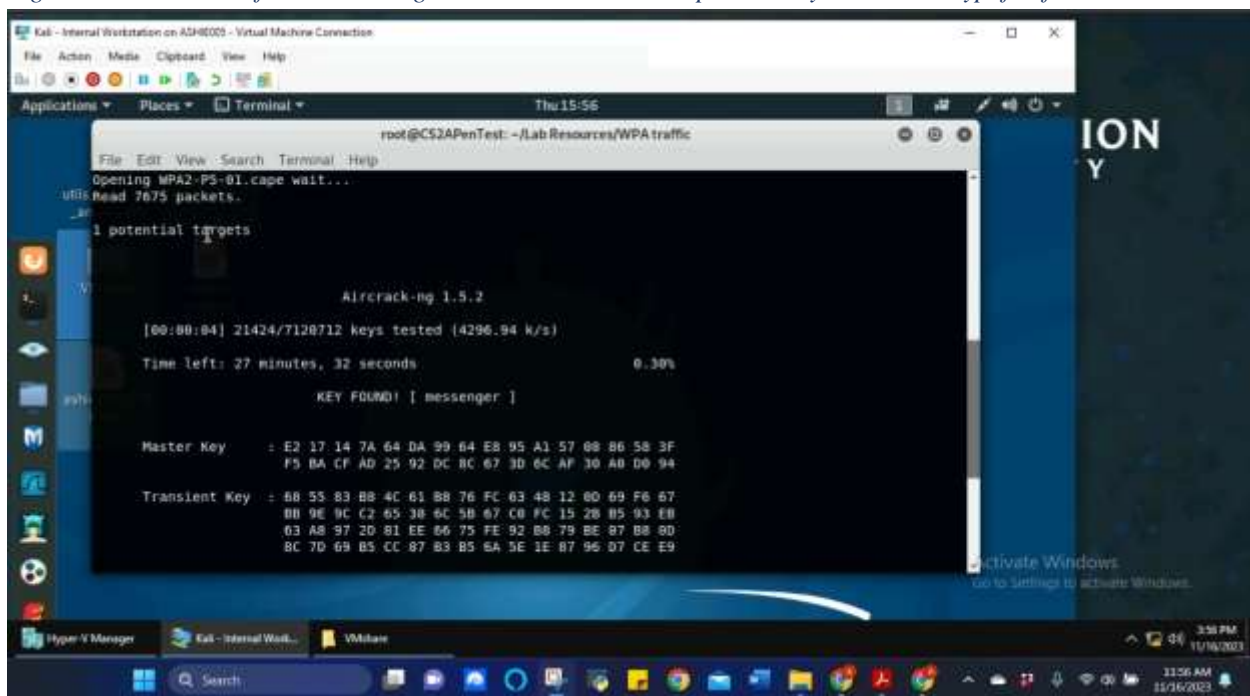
Kali - Internal Workstation on ASH0005 - Virtual Machine Connection
File Action Media Clipboard View Help

Applications ▾ Places ▾ Terminal ▾ Thu 15:56

root@CS2APenTest: ~/Lab Resources/WPA traffic
File Edit View Search Terminal Help
Opening WPA2-PS-01.cape wait...
Read 7675 packets.

1 potential targets

Aircrack-ng 1.5.2

[00:00:04] 21424/7120712 keys tested (4296.94 k/s)

Time left: 27 minutes, 32 seconds 0.30%

KEY FOUND! [ messenger ]

Master Key : E2 17 14 7A 64 DA 99 64 E8 95 A1 57 08 86 58 3F
F5 BA CF AD 25 92 DC 8C 67 3D 6C AF 30 A8 D0 94

Transient Key : 68 55 83 B8 4C 61 B8 76 FC 63 48 12 0D 69 F6 67
BB 9E 9C C2 65 38 6C 58 67 C0 FC 15 28 B5 93 E8
63 A8 97 2D 81 EE 86 75 FE 92 B8 79 BE 87 B8 0D
8C 7D 69 B5 CC 87 B3 B5 6A 5E 1E 87 96 D7 CE E9

ION
Y

Activate Windows
Go to Settings to activate Windows.

Hyper-V Manager Kali - Internal Work... VMshare
3:56 PM 11/16/2023

Search
11:56 AM 11/16/2023